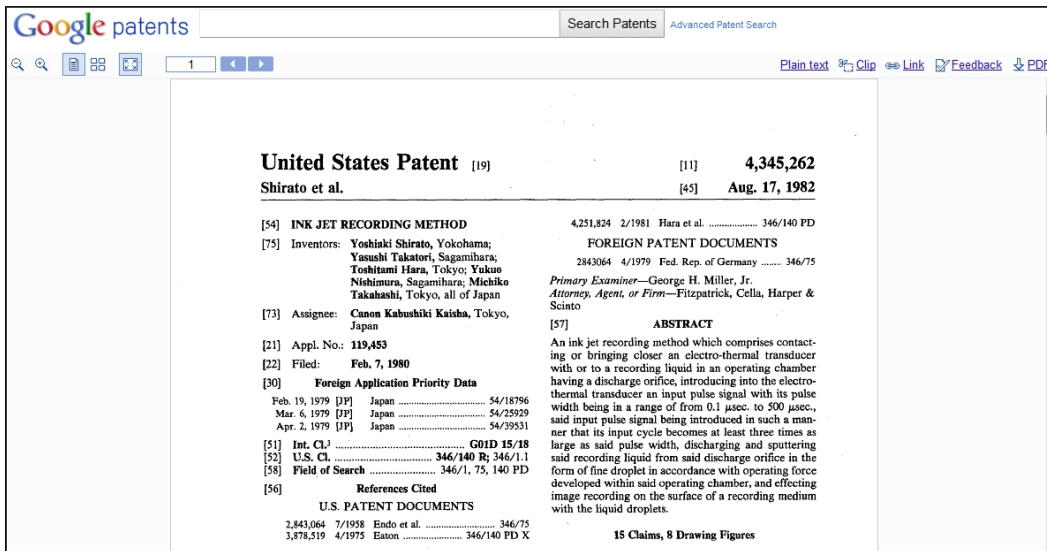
Google patents

Search Patents Advanced Patent Search

1

Plain text Clip Link Feedback PDF

United States Patent [19]

Shirato et al.

[11] 4,345,262

[45] Aug. 17, 1982

[54] INK JET RECORDING METHOD

[75] Inventors: Yoshiaki Shirato, Yokohama; Yasushi Takatori, Sagamihara; Toshitami Hara, Tokyo; Yukuo Nishimura, Sagamihara; Michiko Takahashi, Tokyo, all of Japan

[73] Assignee: Canon Kabushiki Kaisha, Tokyo, Japan

[21] Appl. No.: 119,453

[22] Filed: Feb. 7, 1980

[30] Foreign Application Priority Data

Feb. 19, 1979 [JP] Japan ........................ 54/18796
Mar. 6, 1979 [JP] Japan ........................ 54/25929
Apr. 2, 1979 [JP] Japan ........................ 54/39531

[51] Int. Cl.$^3$ ........................ G01D 15/18
[52] U.S. Cl. ........................ 346/140 R; 346/1.1
[58] Field of Search ........................ 346/1, 75, 140 PD

[56] References Cited

U.S. PATENT DOCUMENTS

2,843,064 7/1958 Endo et al. ........................ 346/75
3,878,519 4/1975 Eaton ........................ 346/140 PD X
4,251,824 2/1981 Hara et al. ........................ 346/140 PD

FOREIGN PATENT DOCUMENTS

2843064 4/1979 Fed. Rep. of Germany ........ 346/75

Primary Examiner—George H. Miller, Jr.
Attorney, Agent, or Firm—Fitzpatrick, Cella, Harper & Scinto

[57] ABSTRACT

An ink jet recording method which comprises contacting or bringing closer an electro-thermal transducer with or to a recording liquid in an operating chamber having a discharge orifice, introducing into the electrothermal transducer an input pulse signal with its pulse width being in a range of from 0.1 μsec. to 500 μsec., said input pulse signal being introduced in such a manner that its input cycle becomes at least three times as large as said pulse width, discharging and sputtering said recording liquid from said discharge orifice in the form of fine droplet in accordance with operating force developed within said operating chamber, and effecting image recording on the surface of a recording medium with the liquid droplets.

15 Claims, 8 Drawing Figures